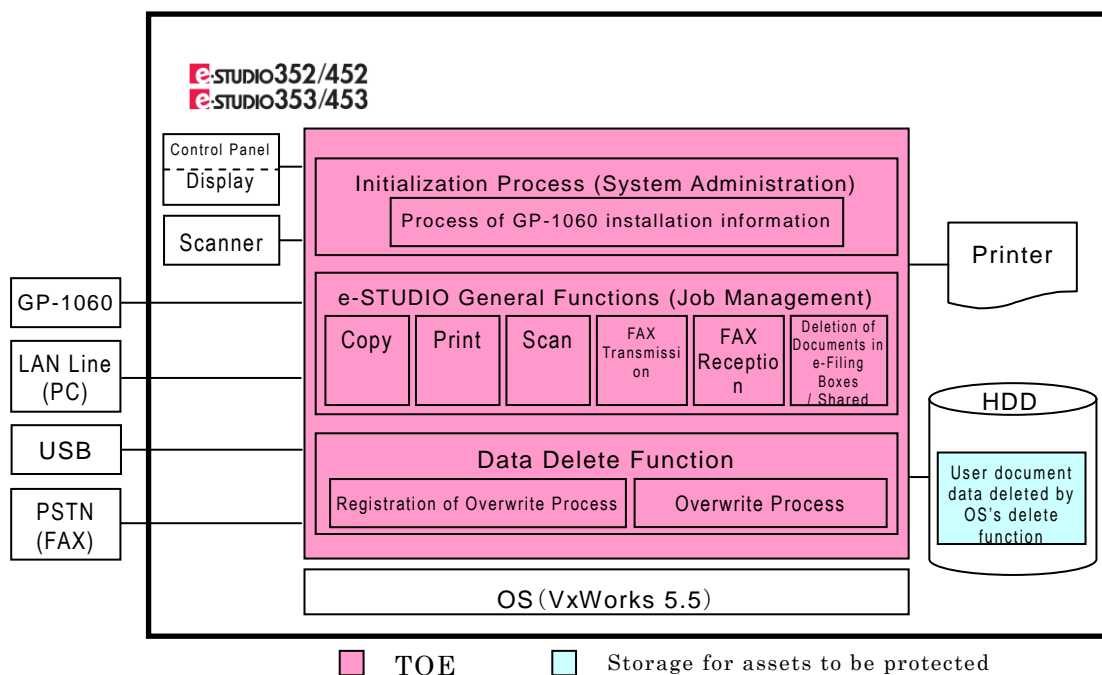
e-STUDIO352/452
e-STUDIO353/453

Control Panel
Display

Scanner

GP-1060

LAN Line (PC)

USB

PSTN (FAX)

Initialization Process (System Administration)

Process of GP-1060 installation information

e-STUDIO General Functions (Job Management)

Copy

Print

Scan

FAX Transmission

FAX Reception

Deletion of Documents in e-Filing Boxes / Shared

Data Delete Function

Registration of Overwrite Process

Overwrite Process

OS（VxWorks 5.5）

Printer

HDD

User document data deleted by OS's delete function

TOE

Storage for assets to be protected